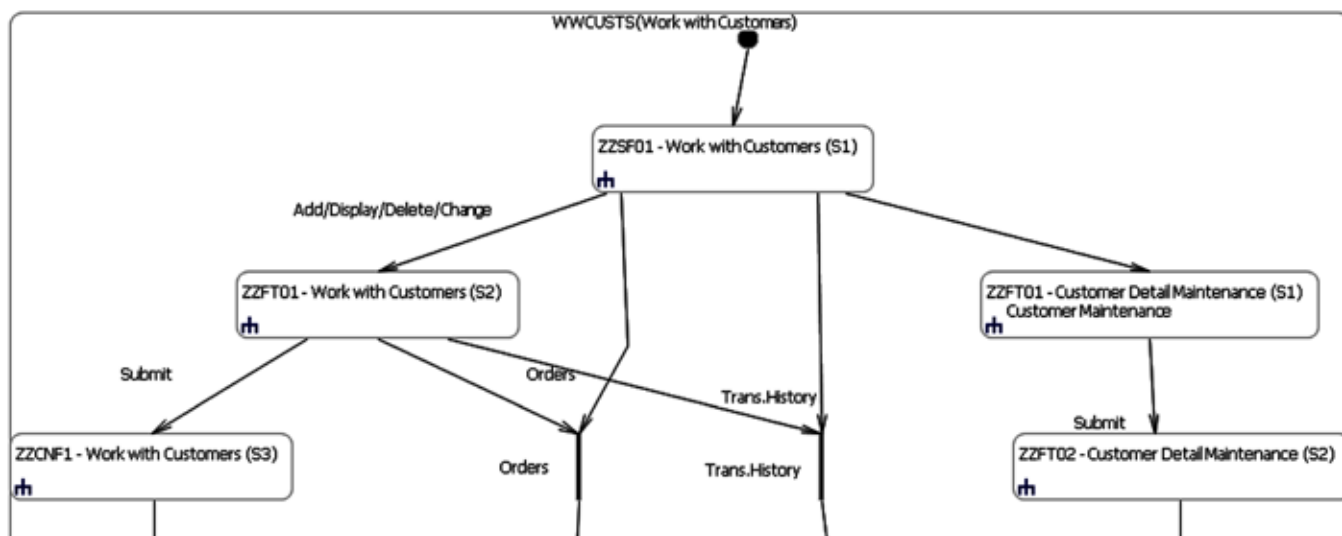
WWCUSTS(Work with Customers)

ZZSF01 - Work with Customers (S1)

Add/Display/Delete/Change

ZZFT01 - Work with Customers (S2)

ZZFT01 - Customer Detail Maintenance (S1)
Customer Maintenance

Submit

Orders

Trans.History

Submit

ZZCNF1 - Work with Customers (S3)

Orders

Trans.History

ZZFT02 - Customer Detail Maintenance (S2)